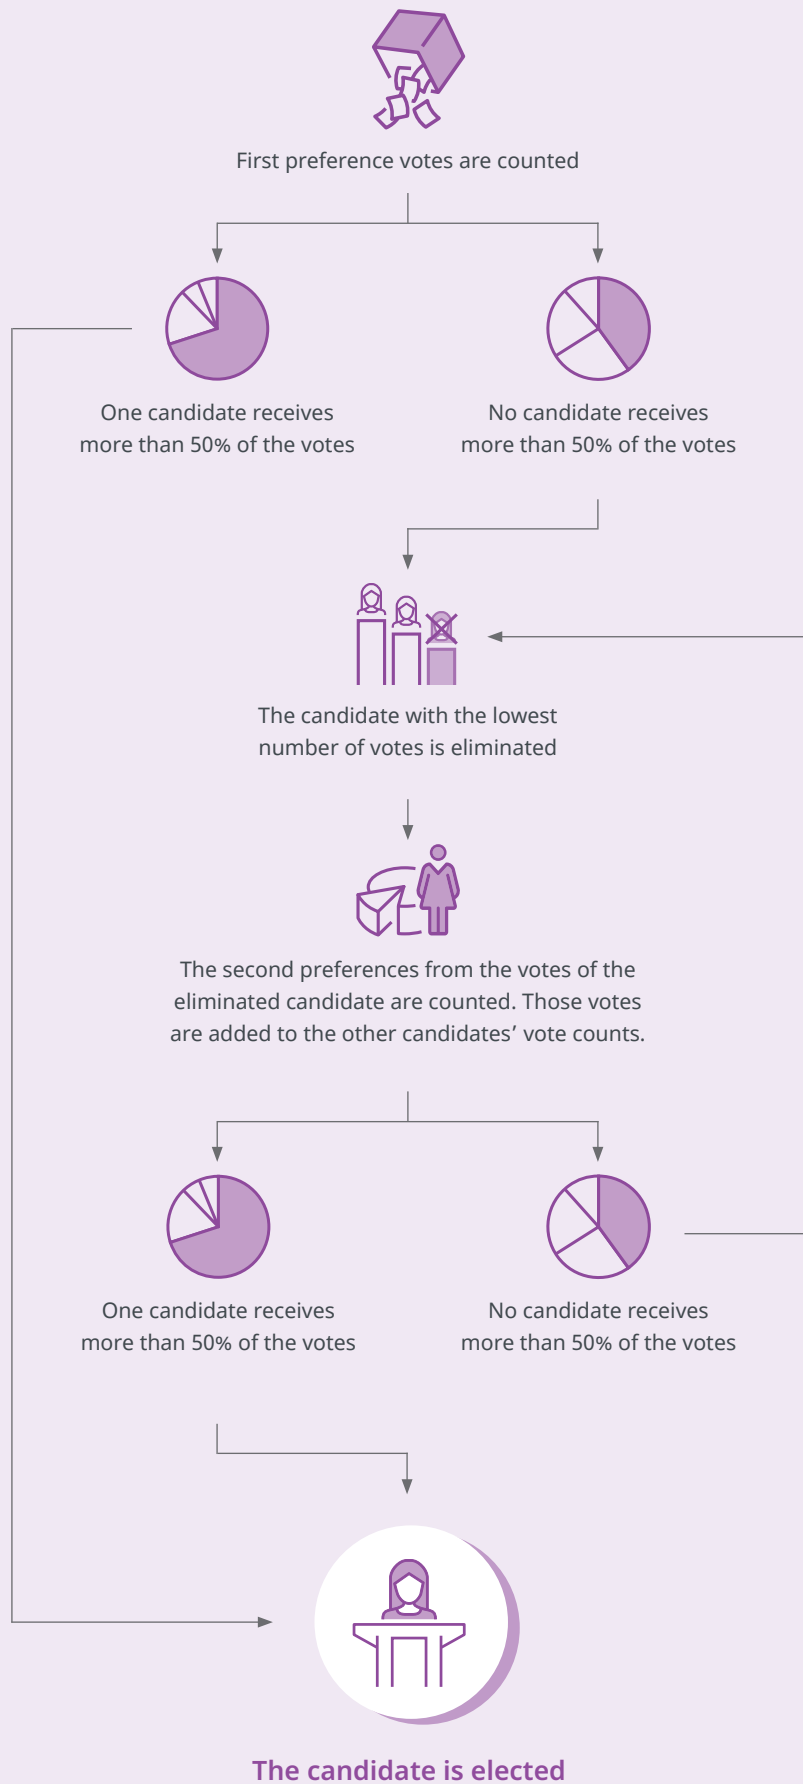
First preference votes are counted

One candidate receives more than 50% of the votes

No candidate receives more than 50% of the votes

The candidate with the lowest number of votes is eliminated

The second preferences from the votes of the eliminated candidate are counted. Those votes are added to the other candidates' vote counts.

One candidate receives more than 50% of the votes

No candidate receives more than 50% of the votes

The candidate is elected